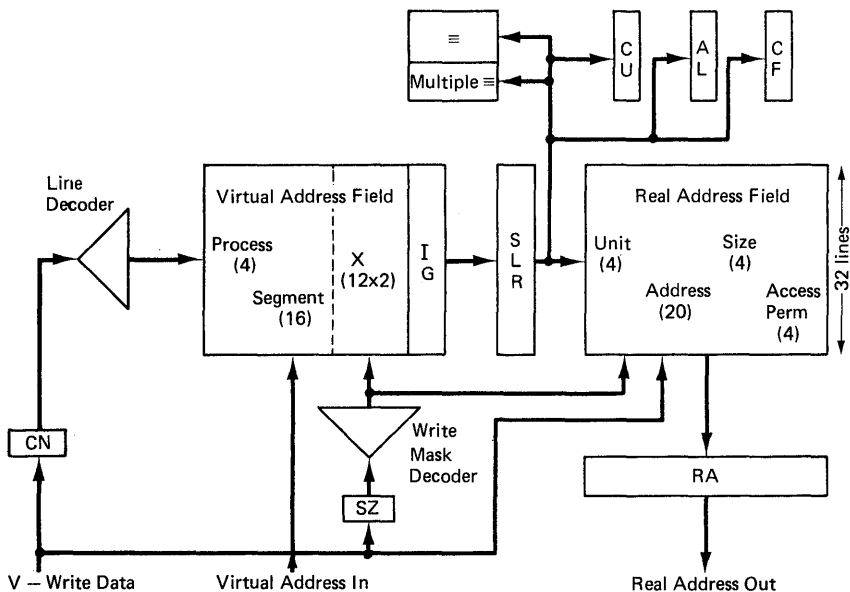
≡

Multiple ≡

C
U

A
L

C
F

Line Decoder

Virtual Address Field

Process (4)

Segment (16)

X (12x2)

I
G

S
L
R

Real Address Field

Unit (4)

Size (4)

Address (20)

Access Perm (4)

32 lines

CN

Write Mask Decoder

SZ

RA

V — Write Data

Virtual Address In

Real Address Out